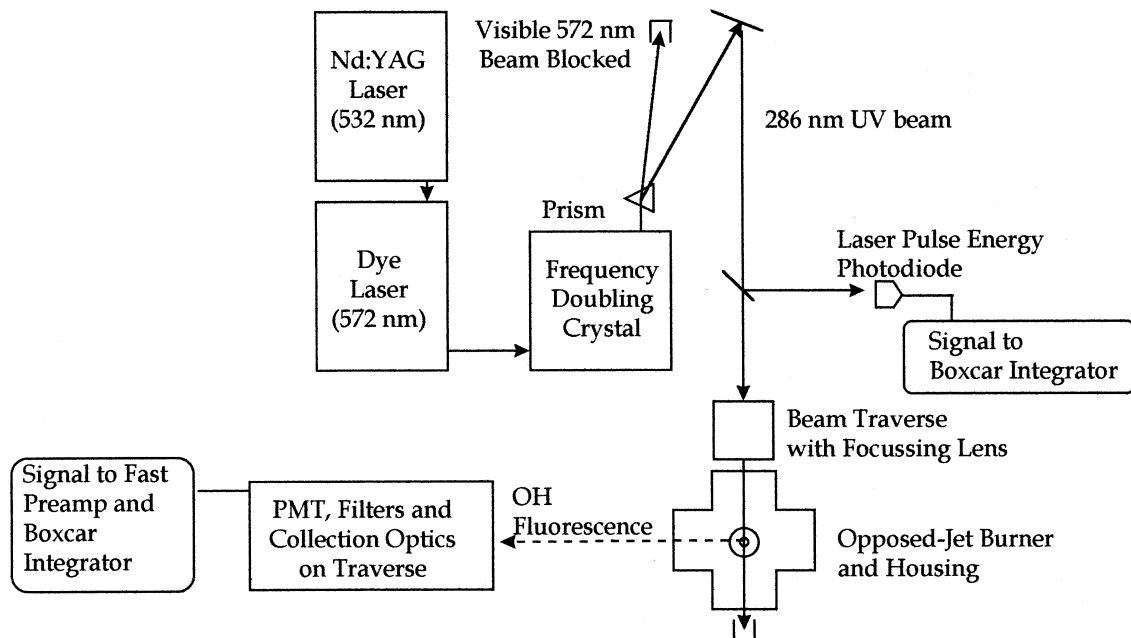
Nd:YAG Laser (532 nm)

Visible 572 nm Beam Blocked

286 nm UV beam

Prism

Dye Laser (572 nm)

Frequency Doubling Crystal

Laser Pulse Energy Photodiode

Signal to Boxcar Integrator

Beam Traverse with Focussing Lens

Signal to Fast Preamp and Boxcar Integrator

PMT, Filters and Collection Optics on Traverse

OH Fluorescence

Opposed-Jet Burner and Housing